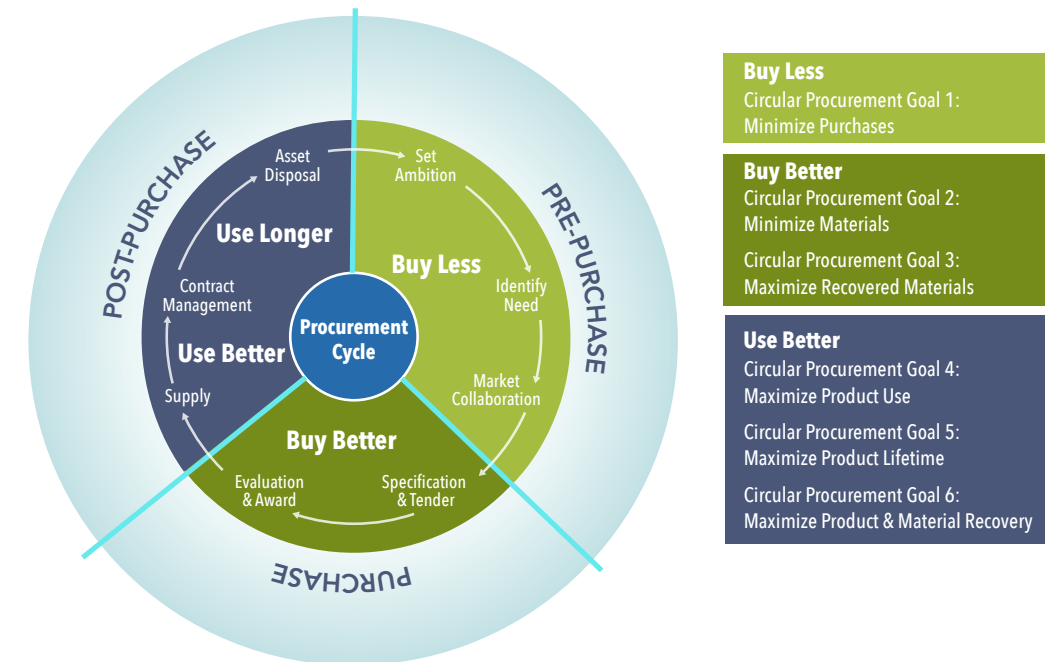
POST-PURCHASE

PRE-PURCHASE

PURCHASE

Asset Disposal

Set Ambition

Use Longer

Buy Less

Identify Need

Contract Management

Procurement Cycle

Use Better

Market Collaboration

Supply

Buy Better

Evaluation & Award

Specification & Tender

Buy Less
Circular Procurement Goal 1: Minimize Purchases

Buy Better
Circular Procurement Goal 2: Minimize Materials

Circular Procurement Goal 3: Maximize Recovered Materials

Use Better
Circular Procurement Goal 4: Maximize Product Use

Circular Procurement Goal 5: Maximize Product Lifetime

Circular Procurement Goal 6: Maximize Product & Material Recovery